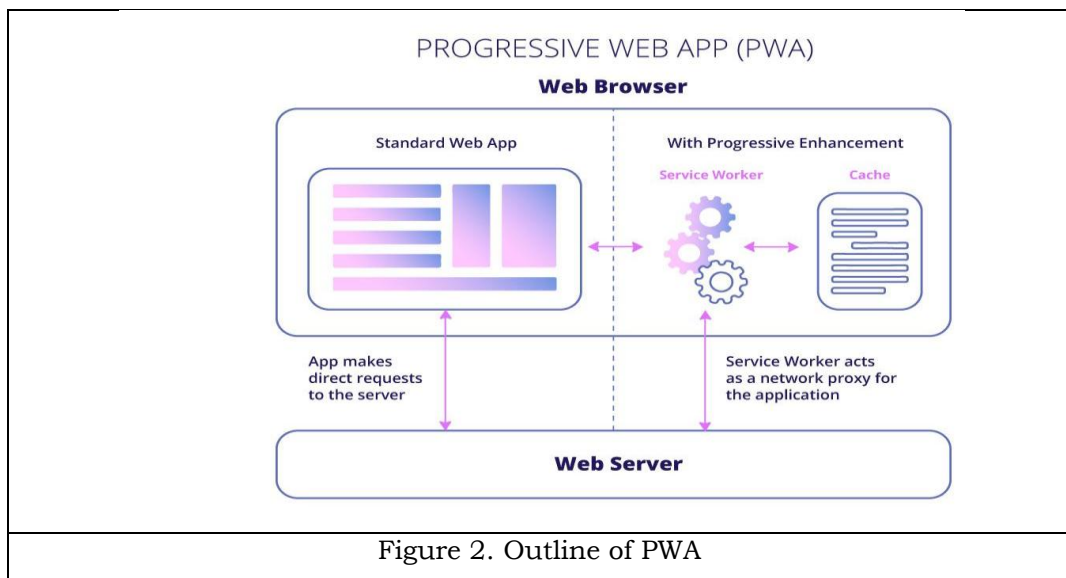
PROGRESSIVE WEB APP (PWA)

Web Browser

Standard Web App

With Progressive Enhancement

Service Worker

Cache

App makes direct requests to the server

Service Worker acts as a network proxy for the application

Web Server

Figure 2. Outline of PWA